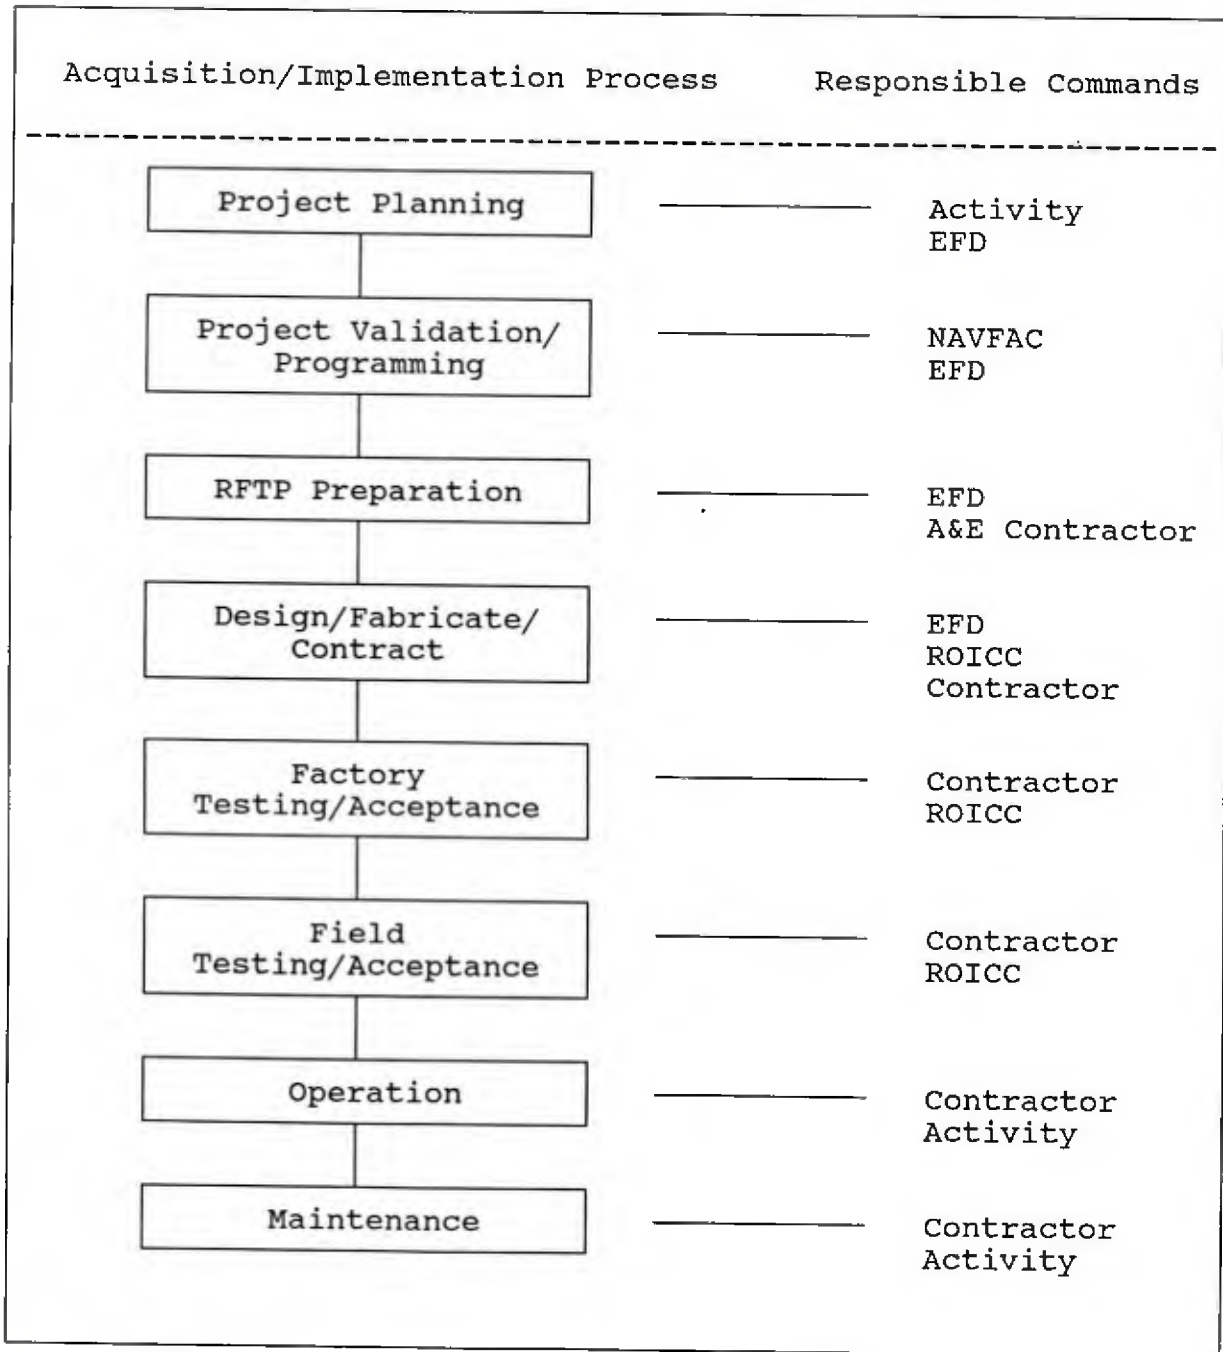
Acquisition/Implementation Process

Responsible Commands

Project Planning

Activity
EFD

Project Validation/ Programming

NAVFAC
EFD

RFTP Preparation

EFD
A&E Contractor

Design/Fabricate/ Contract

EFD
ROICC
Contractor

Factory Testing/Acceptance

Contractor
ROICC

Field Testing/Acceptance

Contractor
ROICC

Operation

Contractor
Activity

Maintenance

Contractor
Activity